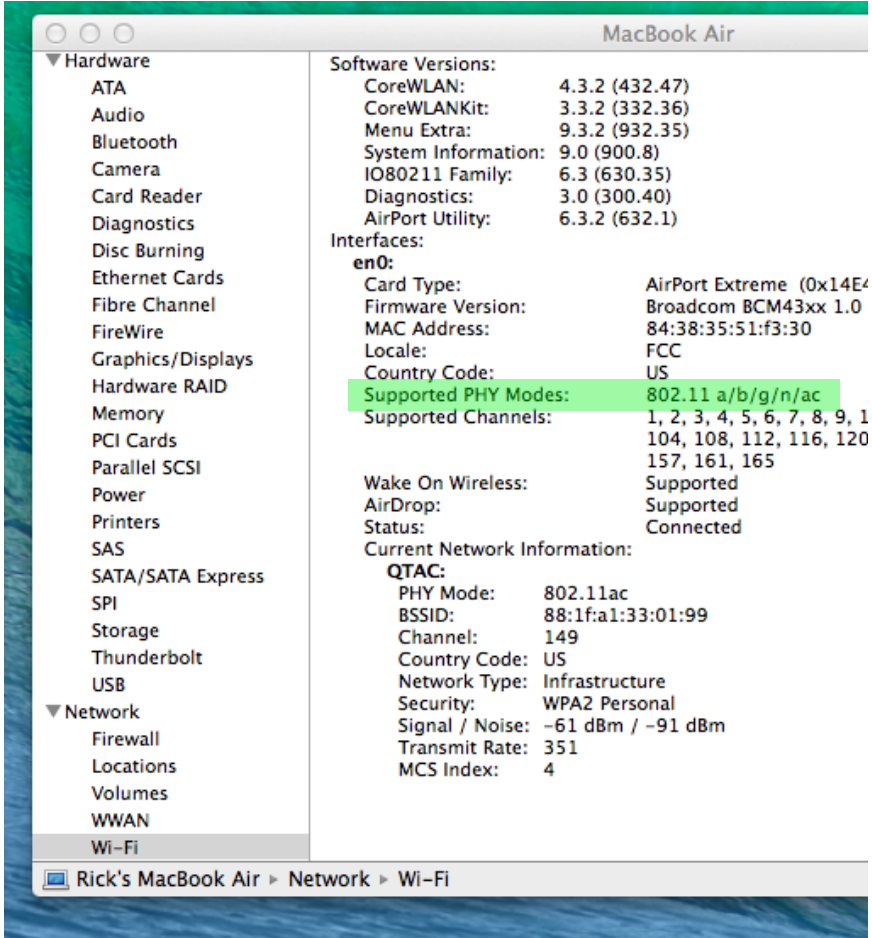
MacBook Air

▼Hardware
ATA
Audio
Bluetooth
Camera
Card Reader
Diagnostics
Disc Burning
Ethernet Cards
Fibre Channel
FireWire
Graphics/Displays
Hardware RAID
Memory
PCI Cards
Parallel SCSI
Power
Printers
SAS
SATA/SATA Express
SPI
Storage
Thunderbolt
USB
▼Network
Firewall
Locations
Volumes
WWAN
Wi-Fi

Software Versions:
CoreWLAN: 4.3.2 (432.47)
CoreWLANKit: 3.3.2 (332.36)
Menu Extra: 9.3.2 (932.35)
System Information: 9.0 (900.8)
IO80211 Family: 6.3 (630.35)
Diagnostics: 3.0 (300.40)
AirPort Utility: 6.3.2 (632.1)
Interfaces:
en0:
Card Type: AirPort Extreme (0x14E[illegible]
Firmware Version: Broadcom BCM43xx 1.0
MAC Address: 84:38:35:51:f3:30
Locale: FCC
Country Code: US
Supported PHY Modes: 802.11 a/b/g/n/ac
Supported Channels: 1, 2, 3, 4, 5, 6, 7, 8, 9, 1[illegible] 104, 108, 112, 116, 120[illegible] 157, 161, 165
Wake On Wireless: Supported
AirDrop: Supported
Status: Connected
Current Network Information:
QTAC:
PHY Mode: 802.11ac
BSSID: 88:1f:a1:33:01:99
Channel: 149
Country Code: US
Network Type: Infrastructure
Security: WPA2 Personal
Signal / Noise: -61 dBm / -91 dBm
Transmit Rate: 351
MCS Index: 4

Rick's MacBook Air ▸ Network ▸ Wi-Fi